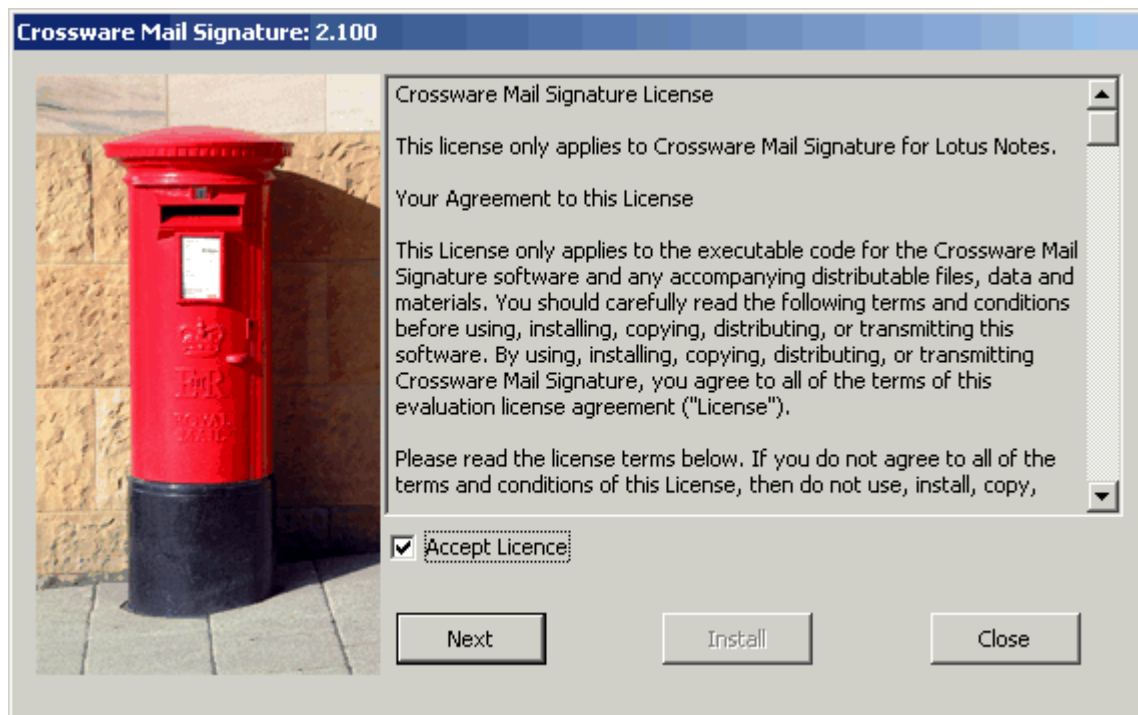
Crossware Mail Signature: 2.100

Crossware Mail Signature License

This license only applies to Crossware Mail Signature for Lotus Notes.

Your Agreement to this License

This License only applies to the executable code for the Crossware Mail Signature software and any accompanying distributable files, data and materials. You should carefully read the following terms and conditions before using, installing, copying, distributing, or transmitting this software. By using, installing, copying, distributing, or transmitting Crossware Mail Signature, you agree to all of the terms of this evaluation license agreement ("License").

Please read the license terms below. If you do not agree to all of the terms and conditions of this License, then do not use, install, copy,

EIIR

ROYAL MAIL

Accept Licence

Next

Install

Close